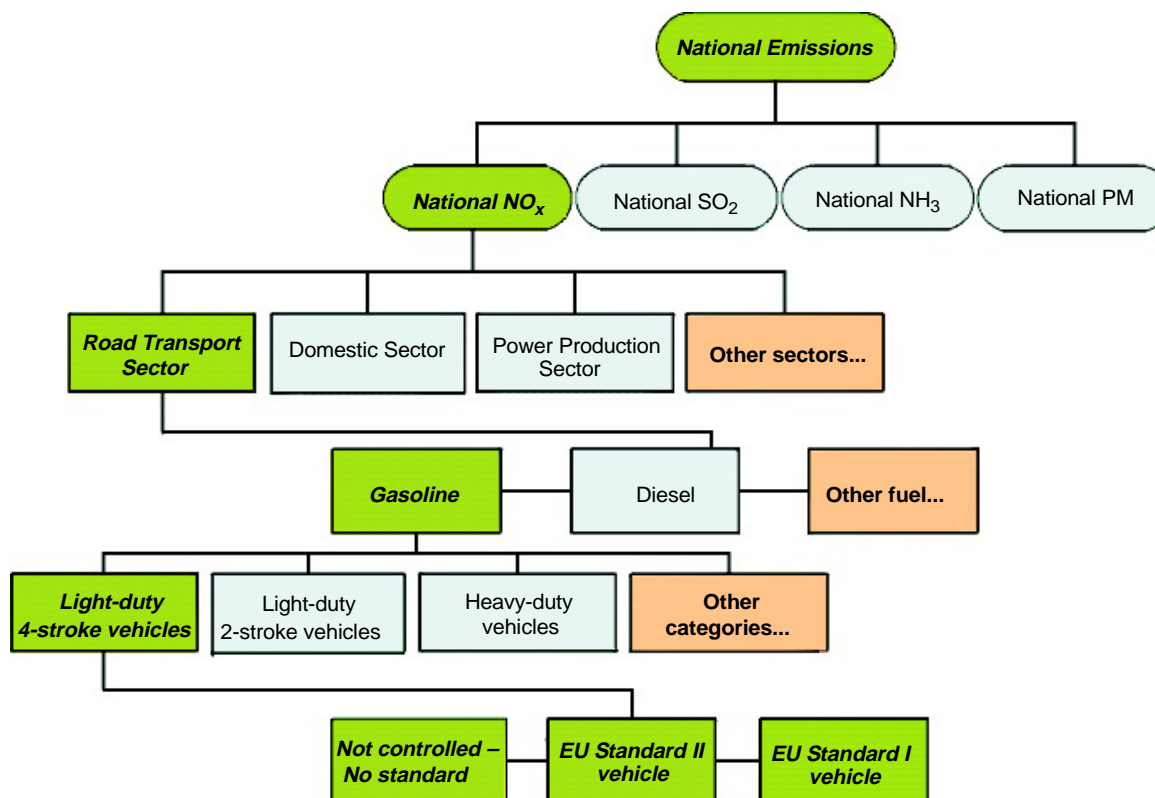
National Emissions

National $NO_x$

National $SO_2$

National $NH_3$

National PM

Road Transport Sector

Domestic Sector

Power Production Sector

Other sectors...

Gasoline

Diesel

Other fuel...

Light-duty 4-stroke vehicles

Light-duty 2-stroke vehicles

Heavy-duty vehicles

Other categories...

Not controlled – No standard

EU Standard II vehicle

EU Standard I vehicle